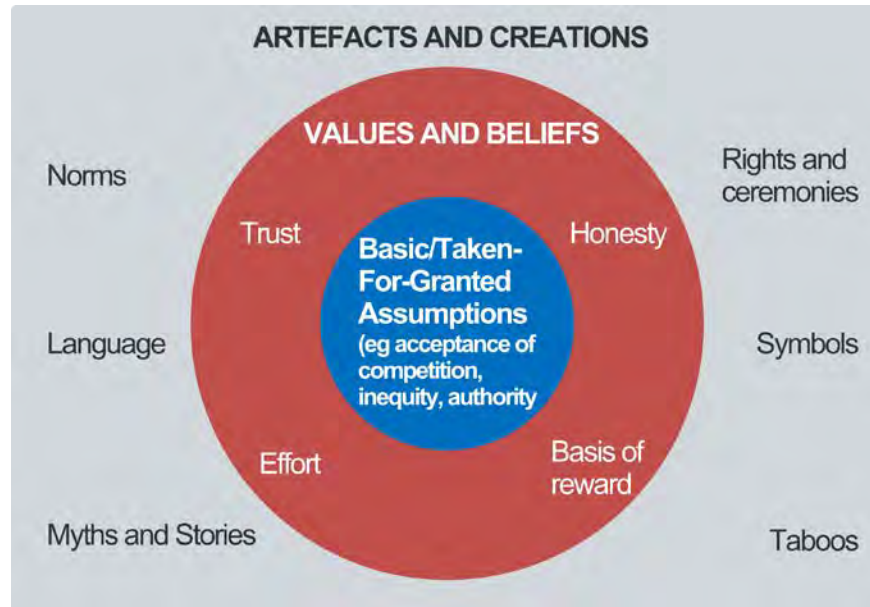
ARTEFACTS AND CREATIONS

VALUES AND BELIEFS

Norms

Rights and ceremonies

Trust

Honesty

Basic/Taken-For-Granted Assumptions (eg acceptance of competition, inequity, authority

Language

Symbols

Effort

Basis of reward

Myths and Stories

Taboos